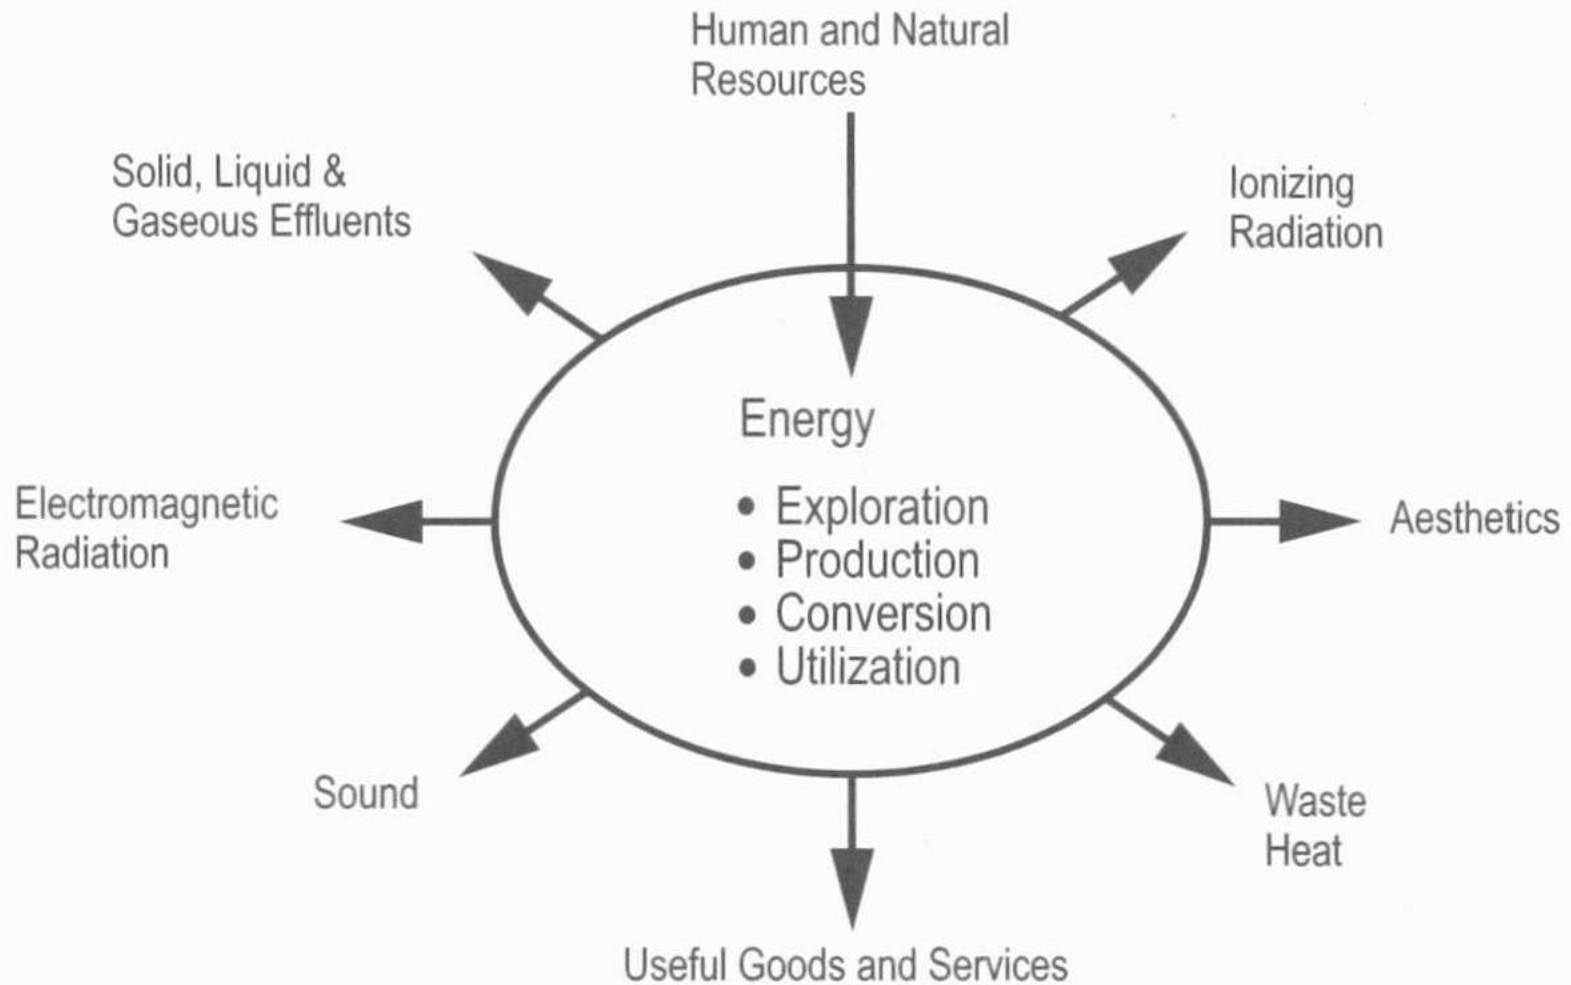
Human and Natural Resources

Solid, Liquid & Gaseous Effluents

Ionizing Radiation

Energy

• Exploration
• Production
• Conversion
• Utilization

Electromagnetic Radiation

Aesthetics

Sound

Waste Heat

Useful Goods and Services